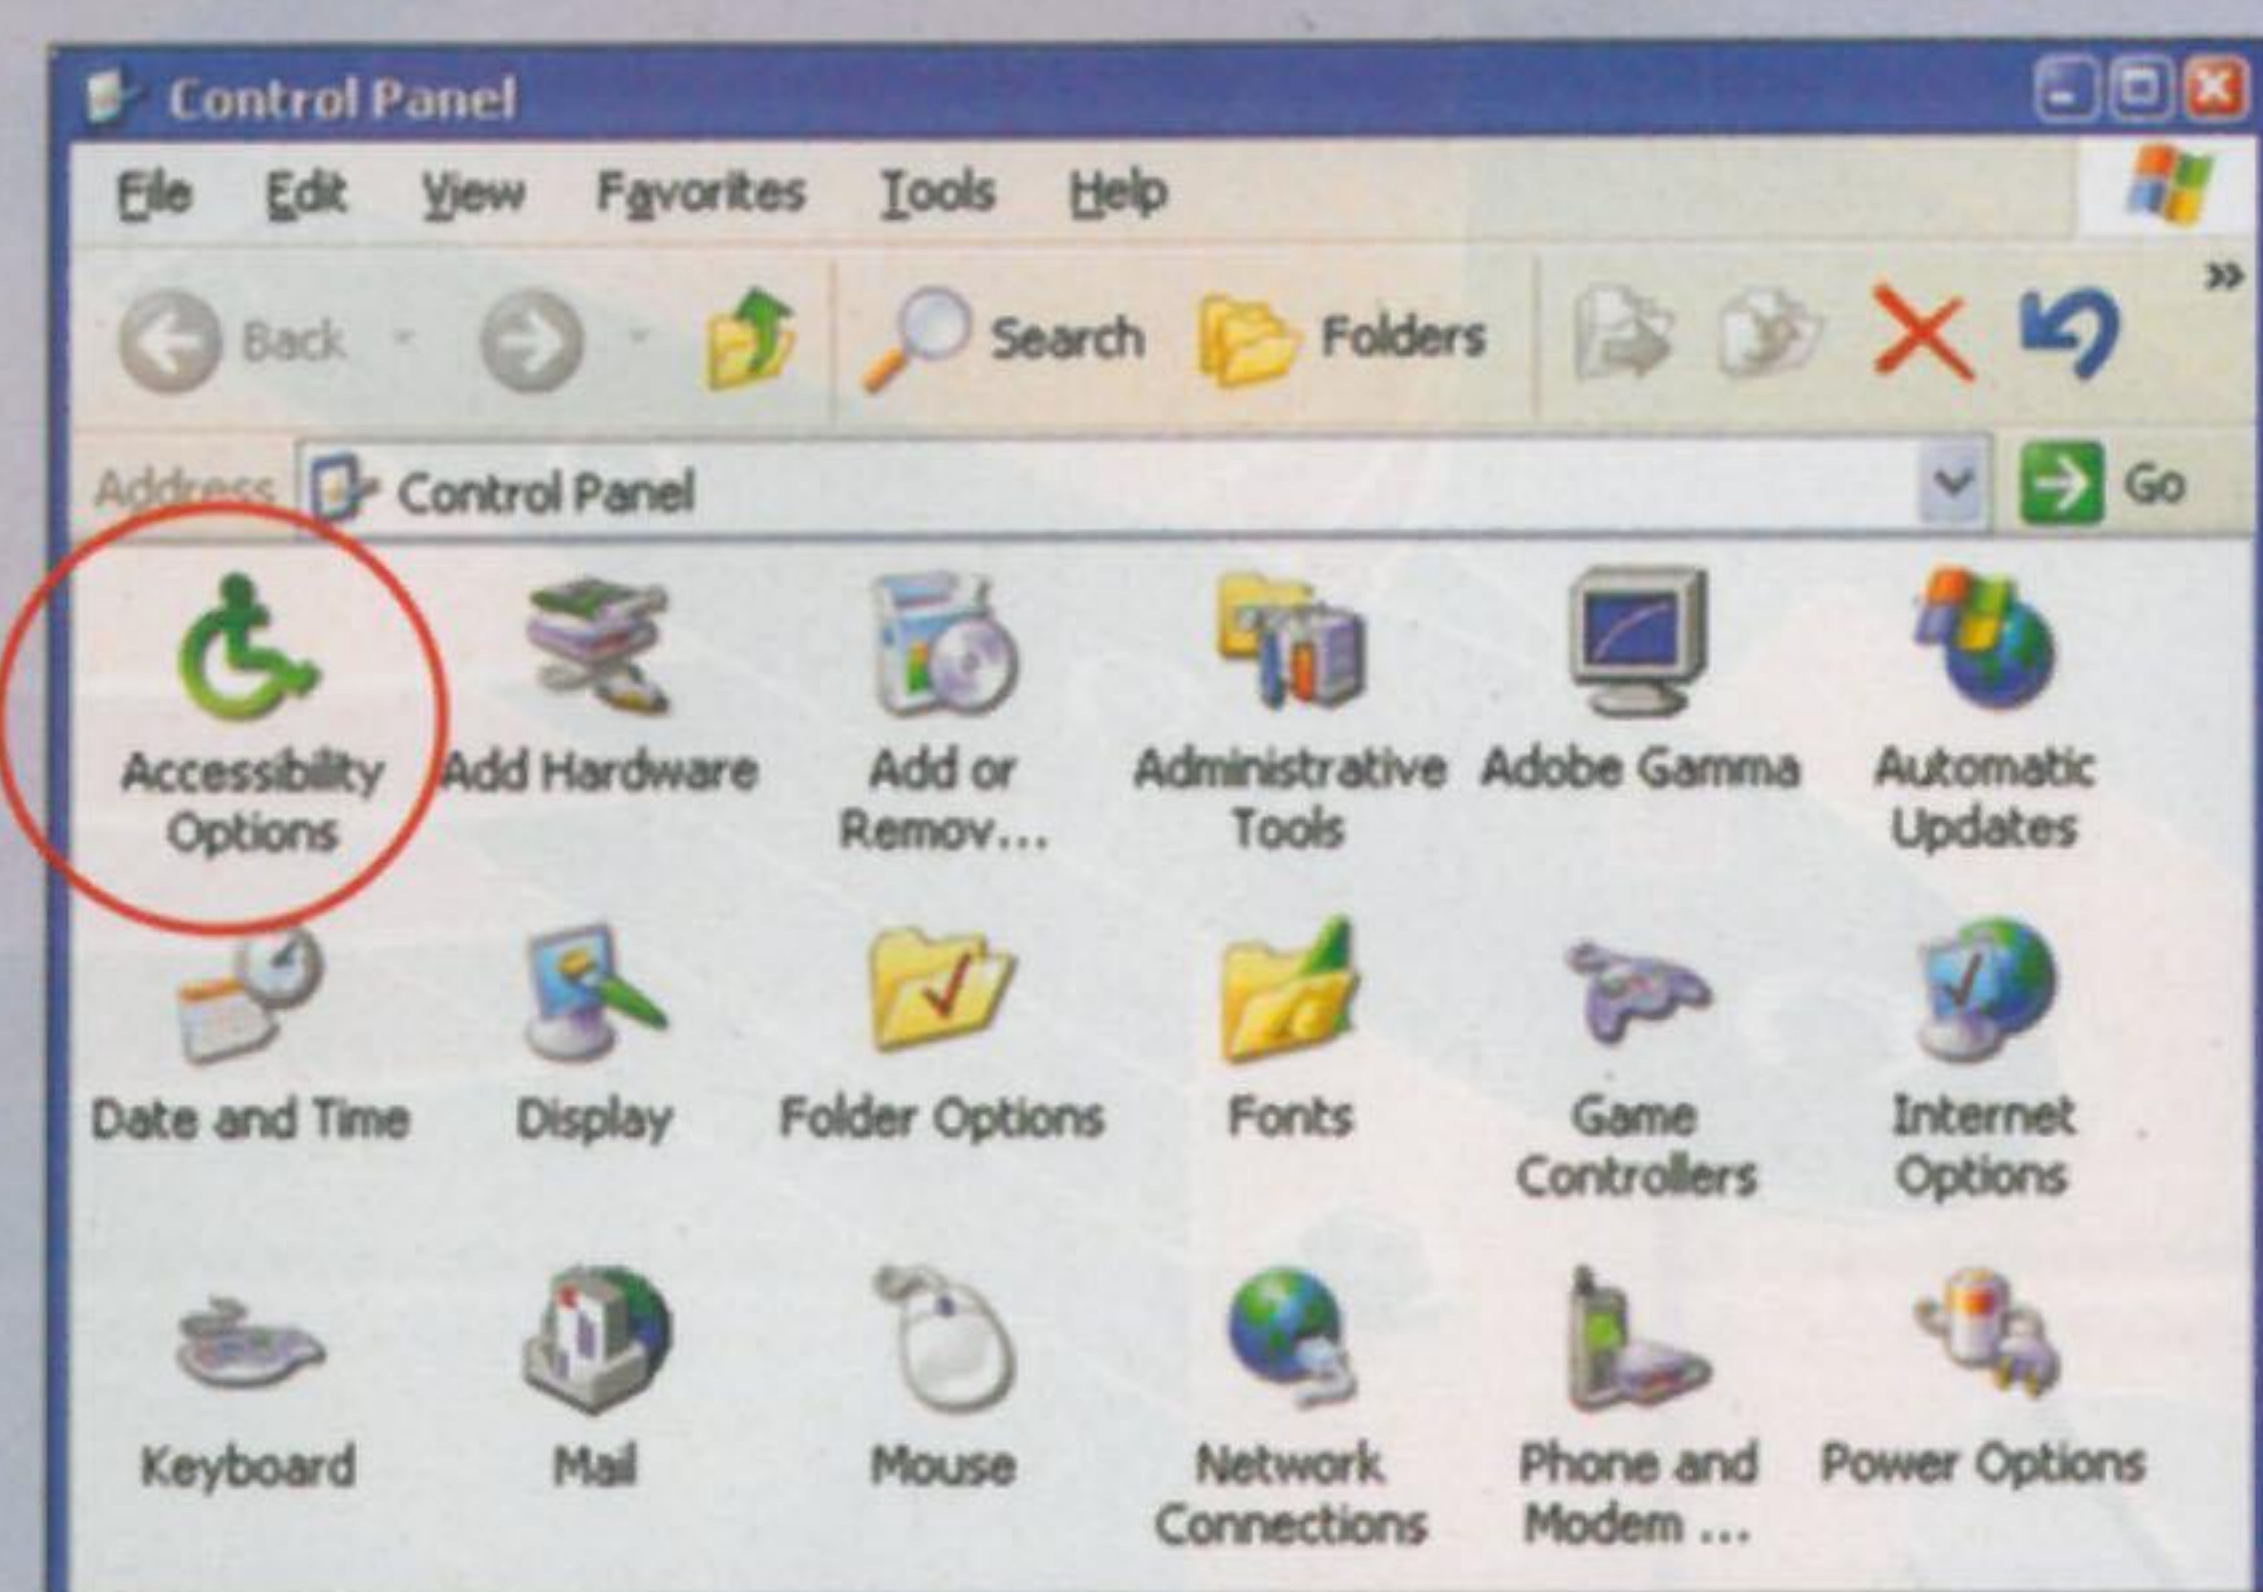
Control Panel

File Edit View Favorites Tools Help

Back Search Folders »

Address Control Panel Go

Accessibility Options
Add Hardware
Add or Remov...
Administrative Tools
Adobe Gamma
Automatic Updates

Date and Time
Display
Folder Options
Fonts
Game Controllers
Internet Options

Keyboard
Mail
Mouse
Network Connections
Phone and Modem ...
Power Options